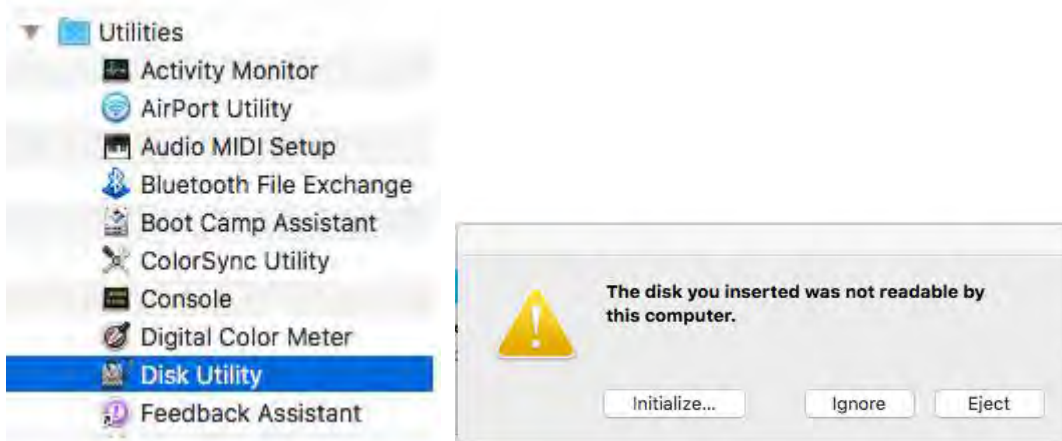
Utilities
Activity Monitor
AirPort Utility
Audio MIDI Setup
Bluetooth File Exchange
Boot Camp Assistant
ColorSync Utility
Console
Digital Color Meter
Disk Utility
Feedback Assistant

The disk you inserted was not readable by this computer.

Initialize...
Ignore
Eject